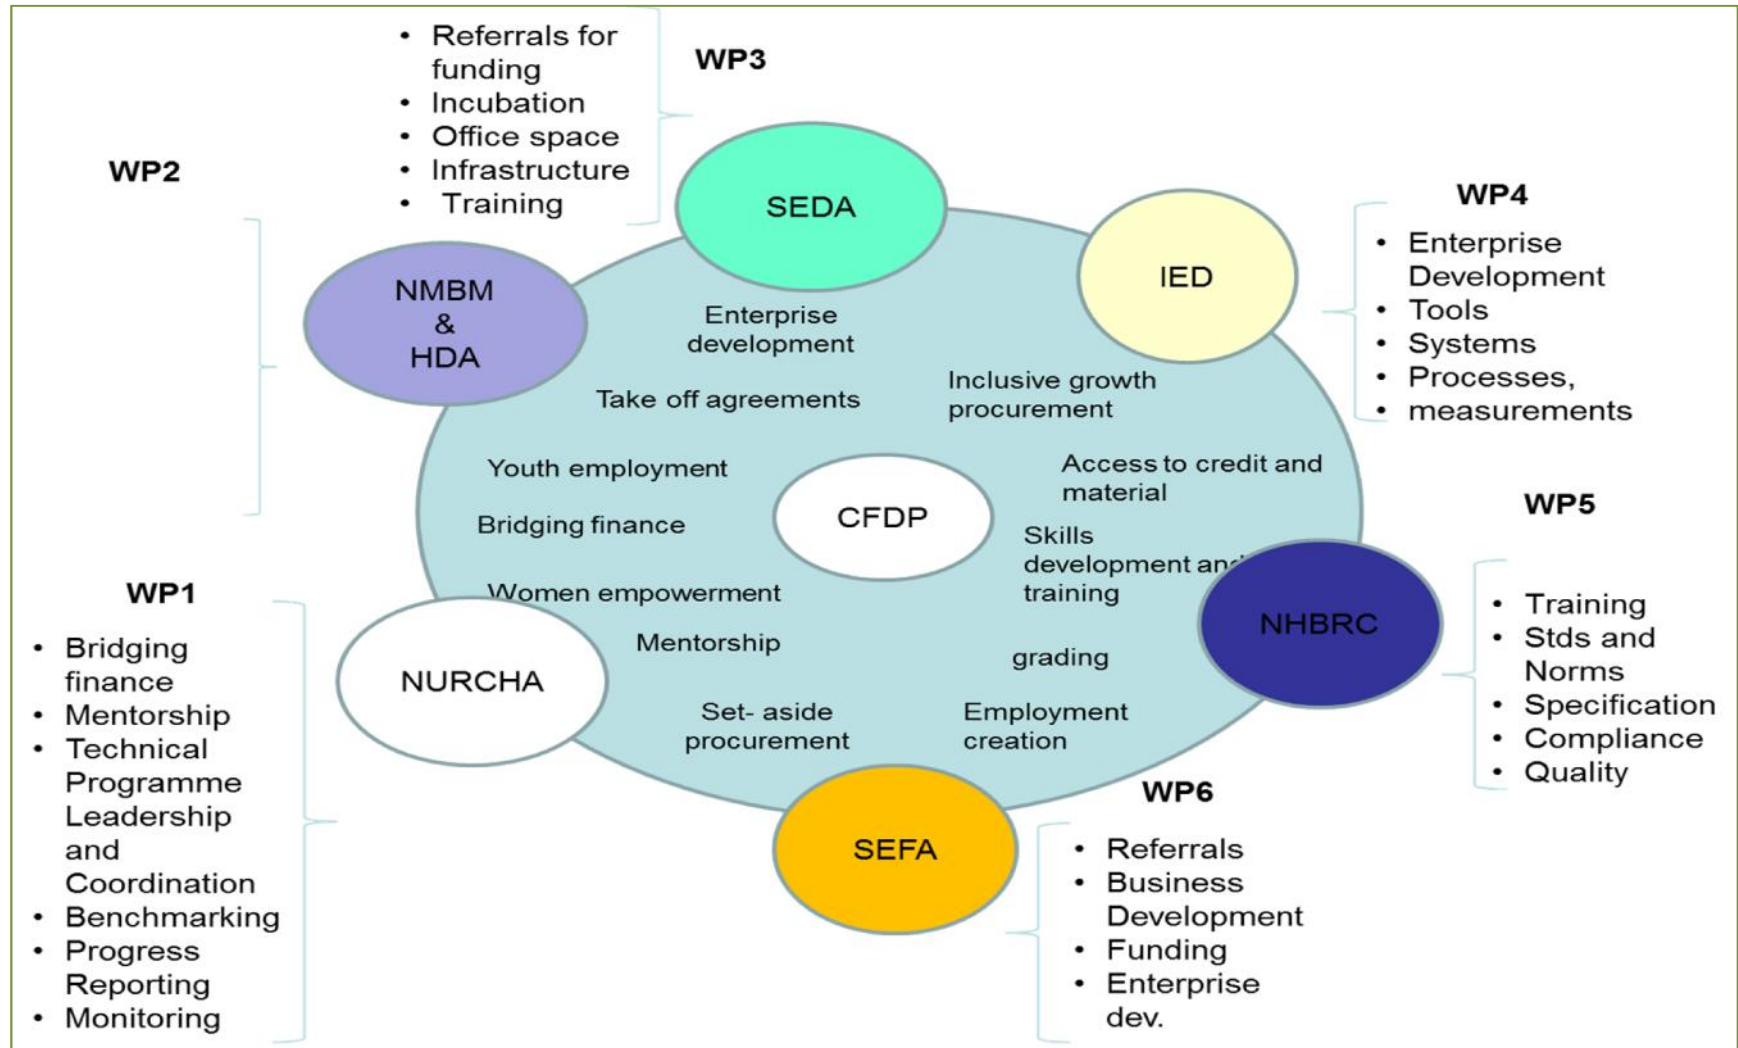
- Referrals for funding
- Incubation
- Office space
- Infrastructure
- Training

WP3

WP2

SEDA

IED

WP4

- Enterprise Development
- Tools
- Systems
- Processes,
- measurements

NMBM & HDA

Enterprise development

Take off agreements

Inclusive growth procurement

Youth employment

Access to credit and material

CFDP

Bridging finance

Skills development an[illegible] training

WP5

WP1

Women empowerment

NHBRC

- Training
- Stds and Norms
- Specification
- Compliance
- Quality

- Bridging finance
- Mentorship
- Technical Programme Leadership and Coordination
- Benchmarking
- Progress Reporting
- Monitoring

NURCHA

Mentorship

grading

Set- aside procurement

Employment creation

WP6

SEFA

- Referrals
- Business Development
- Funding
- Enterprise dev.